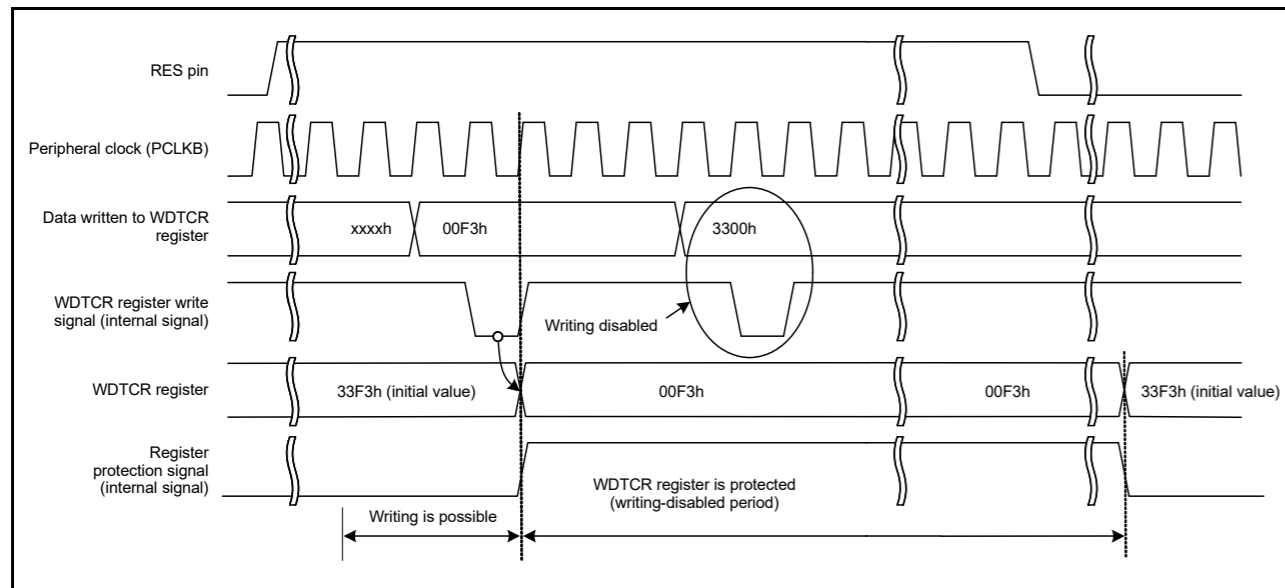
RES pin

Peripheral clock (PCLKB)

Data written to WDTCR register

xxxxh

00F3h

3300h

WDTCR register write signal (internal signal)

Writing disabled

WDTCR register

33F3h (initial value)

00F3h

00F3h

33F3h (initial value)

Register protection signal (internal signal)

WDTCR register is protected (writing-disabled period)

Writing is possible